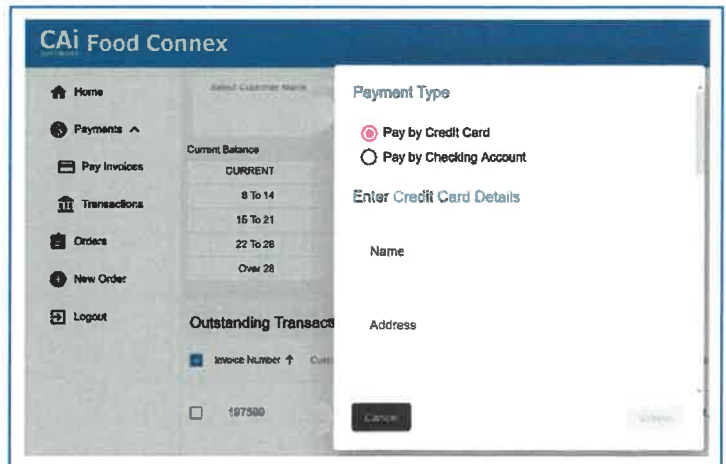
CAi Food Connex

Home

Payments

Pay Invoices

Transactions

Orders

New Order

Logout

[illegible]

Current Balance

CURRENT

8 To 14

15 To 21

22 To 28

Over 28

Outstanding Transacti

Invoice Number

197599

Payment Type

Pay by Credit Card

Pay by Checking Account

Enter Credit Card Details

Name

Address

Cancel

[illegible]